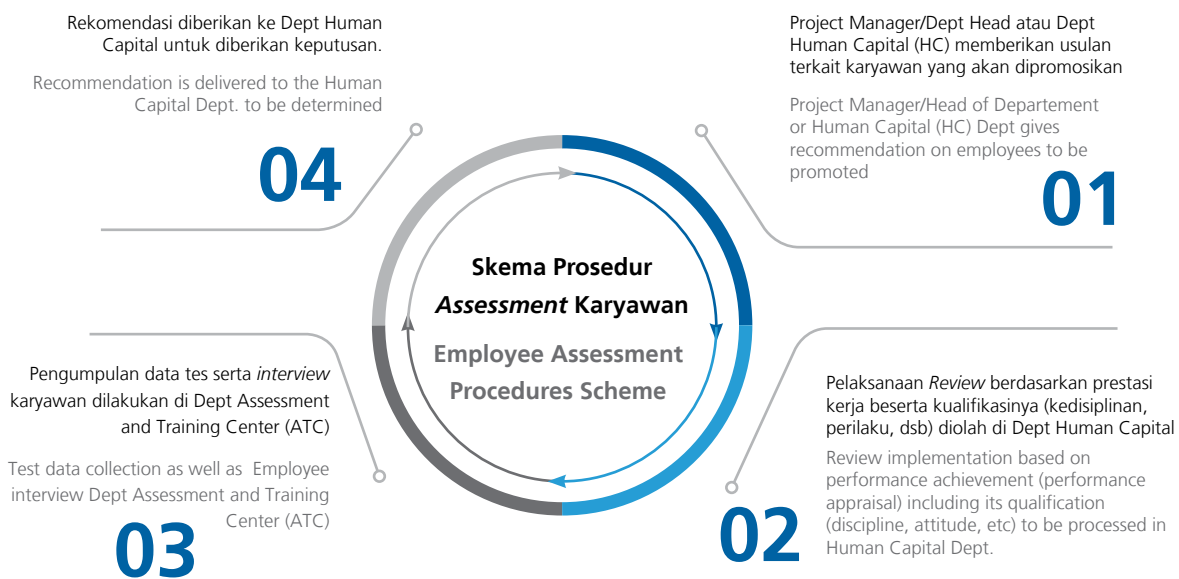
Rekomendasi diberikan ke Dept Human Capital untuk diberikan keputusan.

Recommendation is delivered to the Human Capital Dept. to be determined

04

Project Manager/Dept Head atau Dept Human Capital (HC) memberikan usulan terkait karyawan yang akan dipromosikan

Project Manager/Head of Departement or Human Capital (HC) Dept gives recommendation on employees to be promoted

01

Skema Prosedur *Assessment* Karyawan

Employee Assessment Procedures Scheme

Pengumpulan data tes serta *interview* karyawan dilakukan di Dept Assessment and Training Center (ATC)

Test data collection as well as Employee interview Dept Assessment and Training Center (ATC)

03

Pelaksanaan *Review* berdasarkan prestasi kerja beserta kualifikasinya (kedisiplinan, perilaku, dsb) diolah di Dept Human Capital

Review implementation based on performance achievement (performance appraisal) including its qualification (discipline, attitude, etc) to be processed in Human Capital Dept.

02